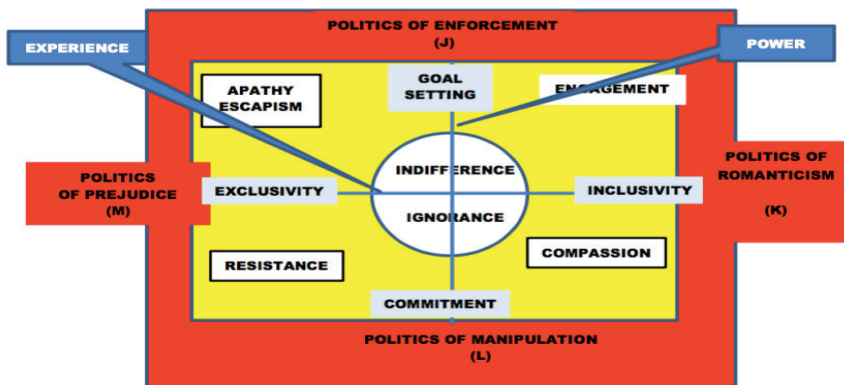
POLITICS OF ENFORCEMENT
(J)

EXPERIENCE

POWER

APATHY
ESCAPISM

GOAL
SETTING

ENGAGEMENT

POLITICS
OF PREJUDICE
(M)

INDIFFERENCE

POLITICS OF
ROMANTICISM

(K)

EXCLUSIVITY

INCLUSIVITY

IGNORANCE

COMPASSION

RESISTANCE

COMMITMENT

POLITICS OF MANIPULATION
(L)